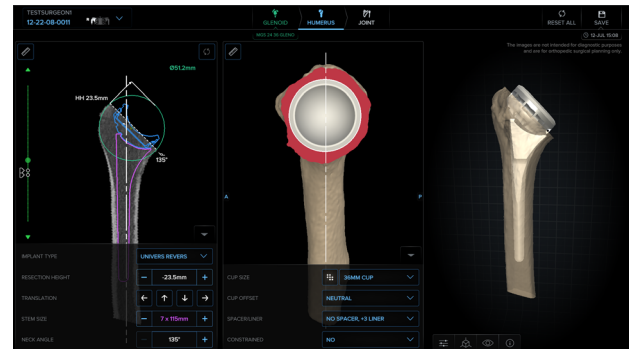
TESTSURGEON1
12-22-08-0011

GLENOID
HUMERUS
JOINT

RESET ALL
SAVE

12-JUL 15:08

The images are not intended for diagnostic purposes and are for orthopedic surgical planning only.

Ø51.2mm
HH 23.5mm
135°

A
P

IMPLANT TYPE
UNIVERS REVERS
RESECTION HEIGHT
−
-23.5mm
+
TRANSLATION
←
↑
↓
→
STEM SIZE
−
7 x 115mm
+
NECK ANGLE
135°

CUP SIZE
36MM CUP
CUP OFFSET
NEUTRAL
SPACER/LINER
NO SPACER, +3 LINER
CONSTRAINED
NO